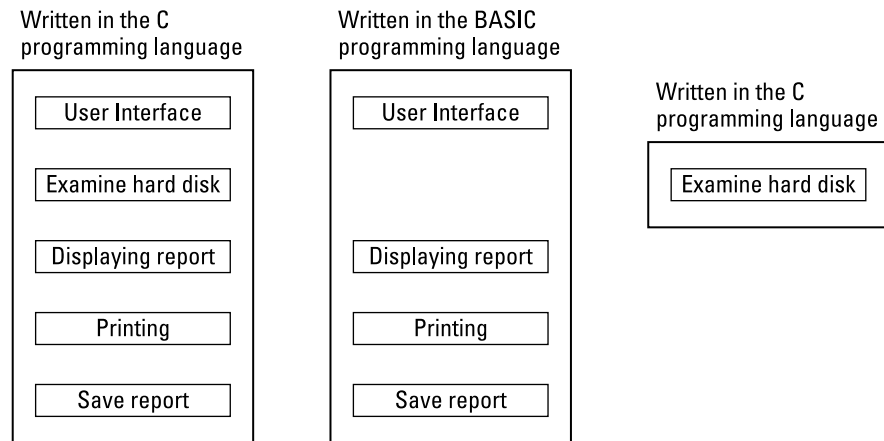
Written in the C programming language

User Interface

Examine hard disk

Displaying report

Printing

Save report

Written in the BASIC programming language

User Interface

Displaying report

Printing

Save report

Written in the C programming language

Examine hard disk